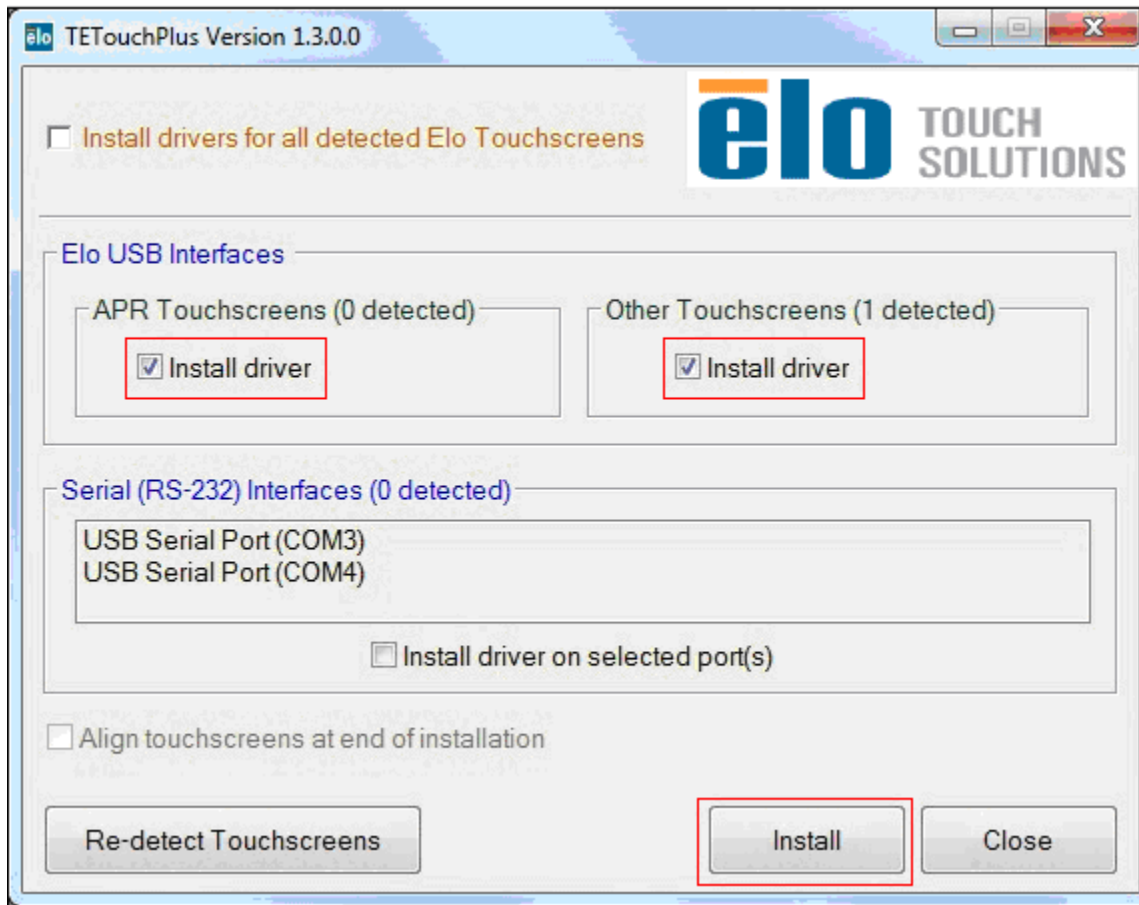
elo TETouchPlus Version 1.3.0.0

Install drivers for all detected Elo Touchscreens

elo TOUCH SOLUTIONS

Elo USB Interfaces

APR Touchscreens (0 detected)

Install driver

Other Touchscreens (1 detected)

Install driver

Serial (RS-232) Interfaces (0 detected)

USB Serial Port (COM3)
USB Serial Port (COM4)

Install driver on selected port(s)

Align touchscreens at end of installation

Re-detect Touchscreens

Install

Close